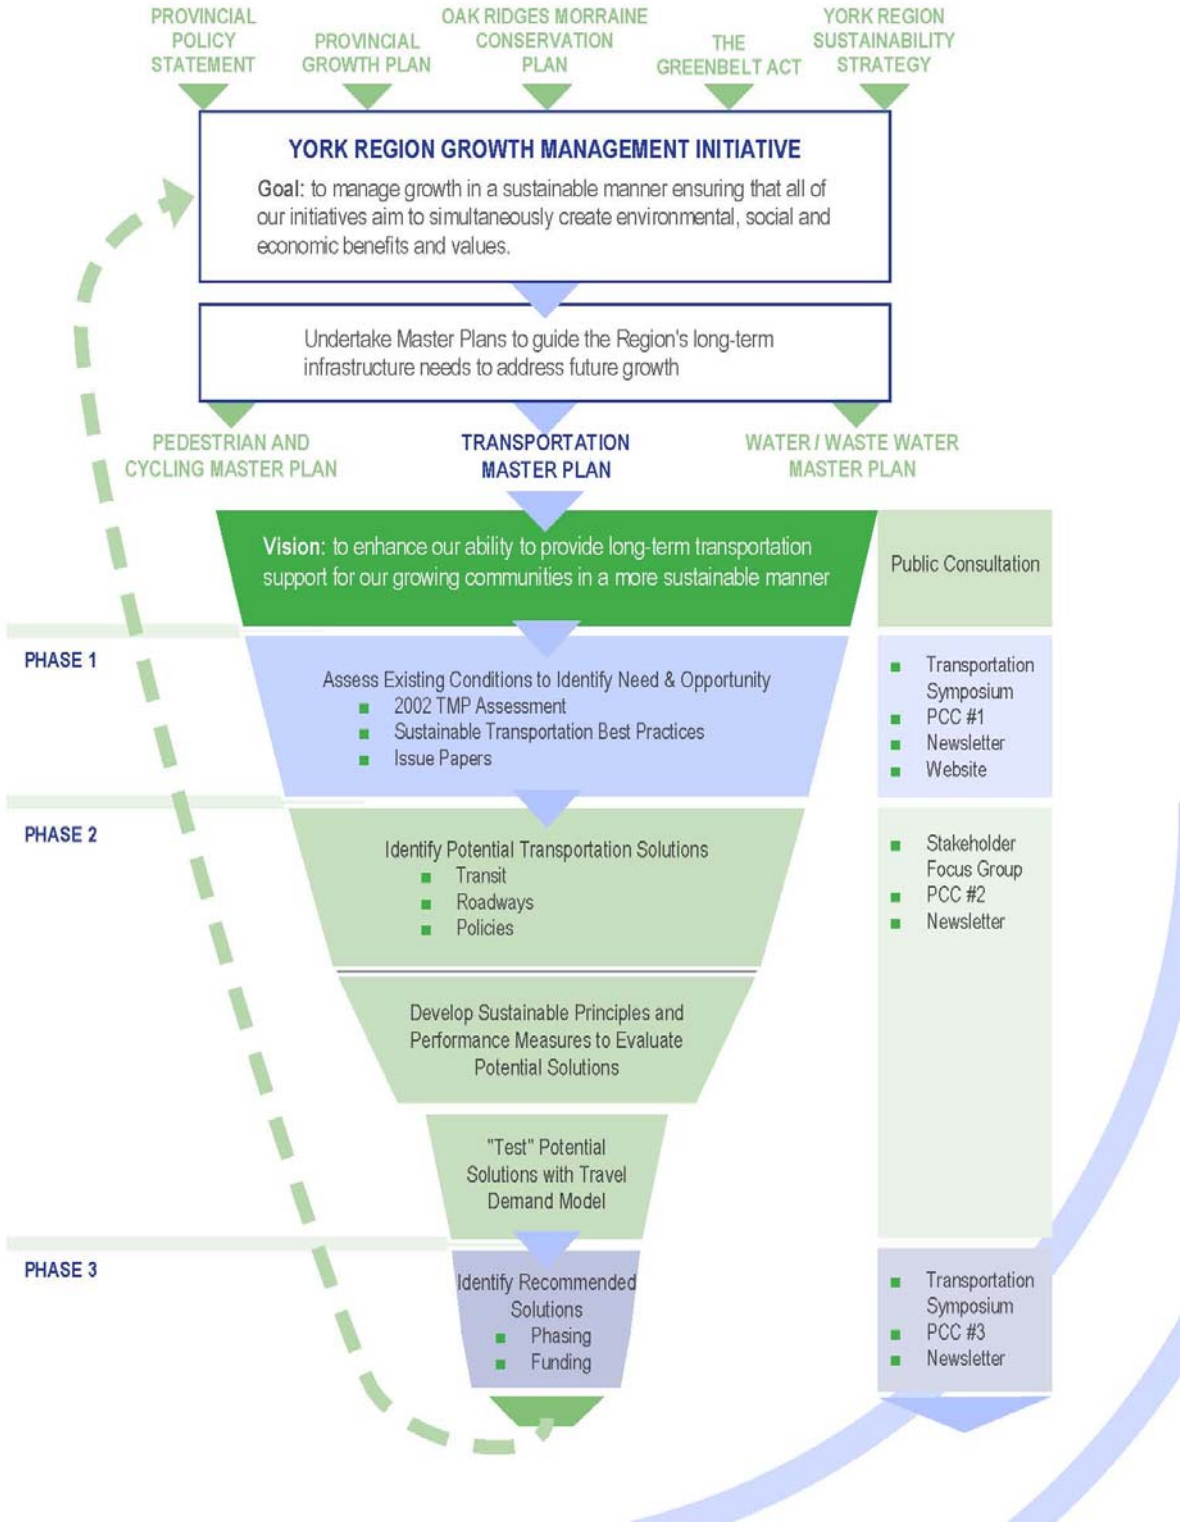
PROVINCIAL POLICY STATEMENT

PROVINCIAL GROWTH PLAN

OAK RIDGES MORRAINE CONSERVATION PLAN

THE GREENBELT ACT

YORK REGION SUSTAINABILITY STRATEGY

YORK REGION GROWTH MANAGEMENT INITIATIVE

Goal: to manage growth in a sustainable manner ensuring that all of our initiatives aim to simultaneously create environmental, social and economic benefits and values.

Undertake Master Plans to guide the Region's long-term infrastructure needs to address future growth

PEDESTRIAN AND CYCLING MASTER PLAN

TRANSPORTATION MASTER PLAN

WATER / WASTE WATER MASTER PLAN

Vision: to enhance our ability to provide long-term transportation support for our growing communities in a more sustainable manner

Public Consultation

PHASE 1

Assess Existing Conditions to Identify Need & Opportunity
- 2002 TMP Assessment
- Sustainable Transportation Best Practices
- Issue Papers

- Transportation Symposium
- PCC #1
- Newsletter
- Website

PHASE 2

Identify Potential Transportation Solutions
- Transit
- Roadways
- Policies

- Stakeholder Focus Group
- PCC #2
- Newsletter

Develop Sustainable Principles and Performance Measures to Evaluate Potential Solutions

"Test" Potential Solutions with Travel Demand Model

PHASE 3

Identify Recommended Solutions
- Phasing
- Funding

- Transportation Symposium
- PCC #3
- Newsletter